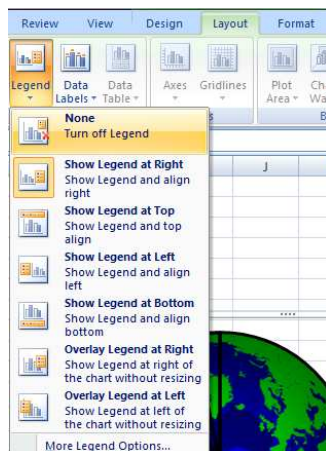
Review View Design Layout Format

Legend Data Labels Data Table Axes Gridlines Plot Area Ch Wa

s B

J

None
Turn off Legend

Show Legend at Right
Show Legend and align right

Show Legend at Top
Show Legend and top align

Show Legend at Left
Show Legend and align left

Show Legend at Bottom
Show Legend and align bottom

Overlay Legend at Right
Show Legend at right of the chart without resizing

Overlay Legend at Left
Show Legend at left of the chart without resizing

More Legend Options...